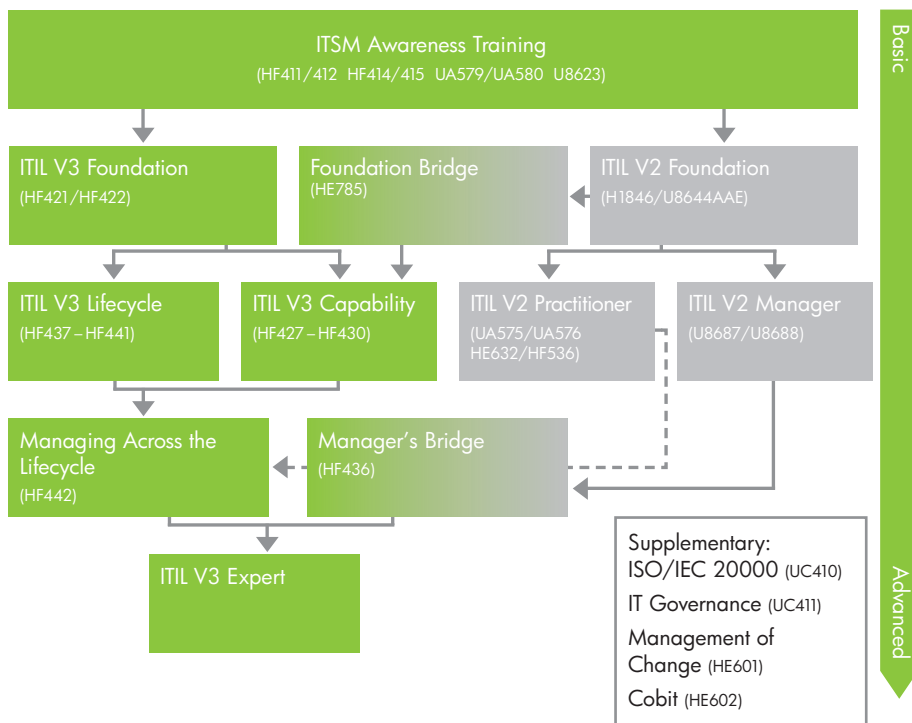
ITSM Awareness Training
(HF411/412 HF414/415 UA579/UA580 U8623)

ITIL V3 Foundation
(HF421/HF422)

Foundation Bridge
(HE785)

ITIL V2 Foundation
(H1846/U8644AAE)

ITIL V3 Lifecycle
(HF437 – HF441)

ITIL V3 Capability
(HF427 – HF430)

ITIL V2 Practitioner
(UA575/UA576 HE632/HF536)

ITIL V2 Manager
(U8687/U8688)

Managing Across the Lifecycle
(HF442)

Manager's Bridge
(HF436)

ITIL V3 Expert

Supplementary:
ISO/IEC 20000 (UC410)
IT Governance (UC411)
Management of Change (HE601)
Cobit (HE602)

Basic

Advanced